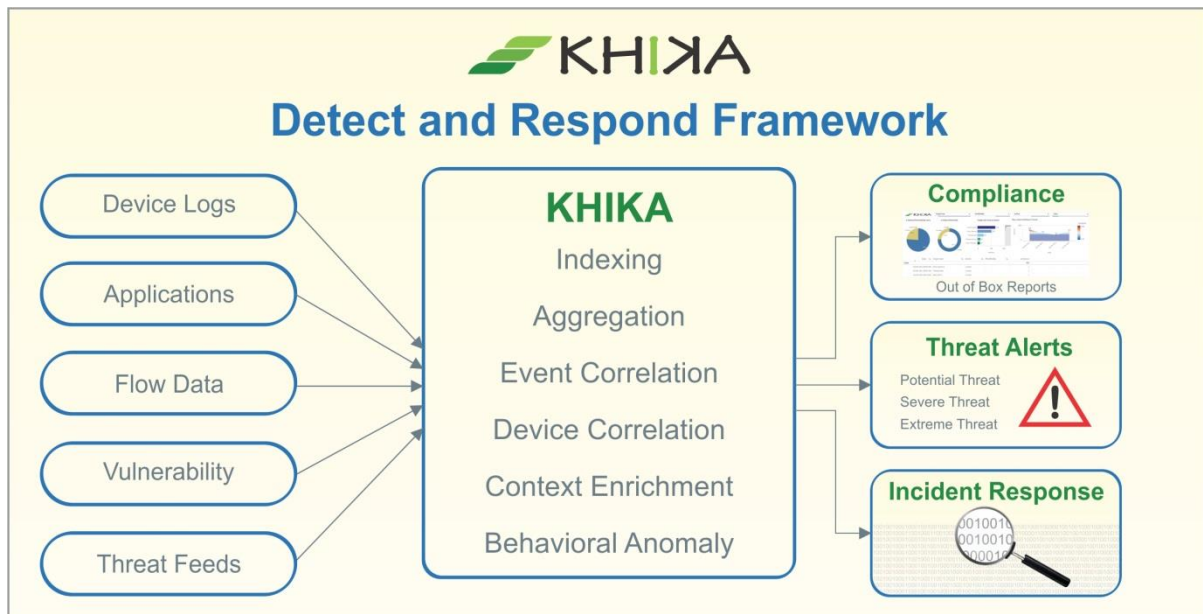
KHIKA

Detect and Respond Framework

Device Logs

Applications

Flow Data

Vulnerability

Threat Feeds

KHIKA

Indexing

Aggregation

Event Correlation

Device Correlation

Context Enrichment

Behavioral Anomaly

Compliance

Out of Box Reports

Threat Alerts

Potential Threat
Severe Threat
Extreme Threat

Incident Response

0010010
0010010
000010